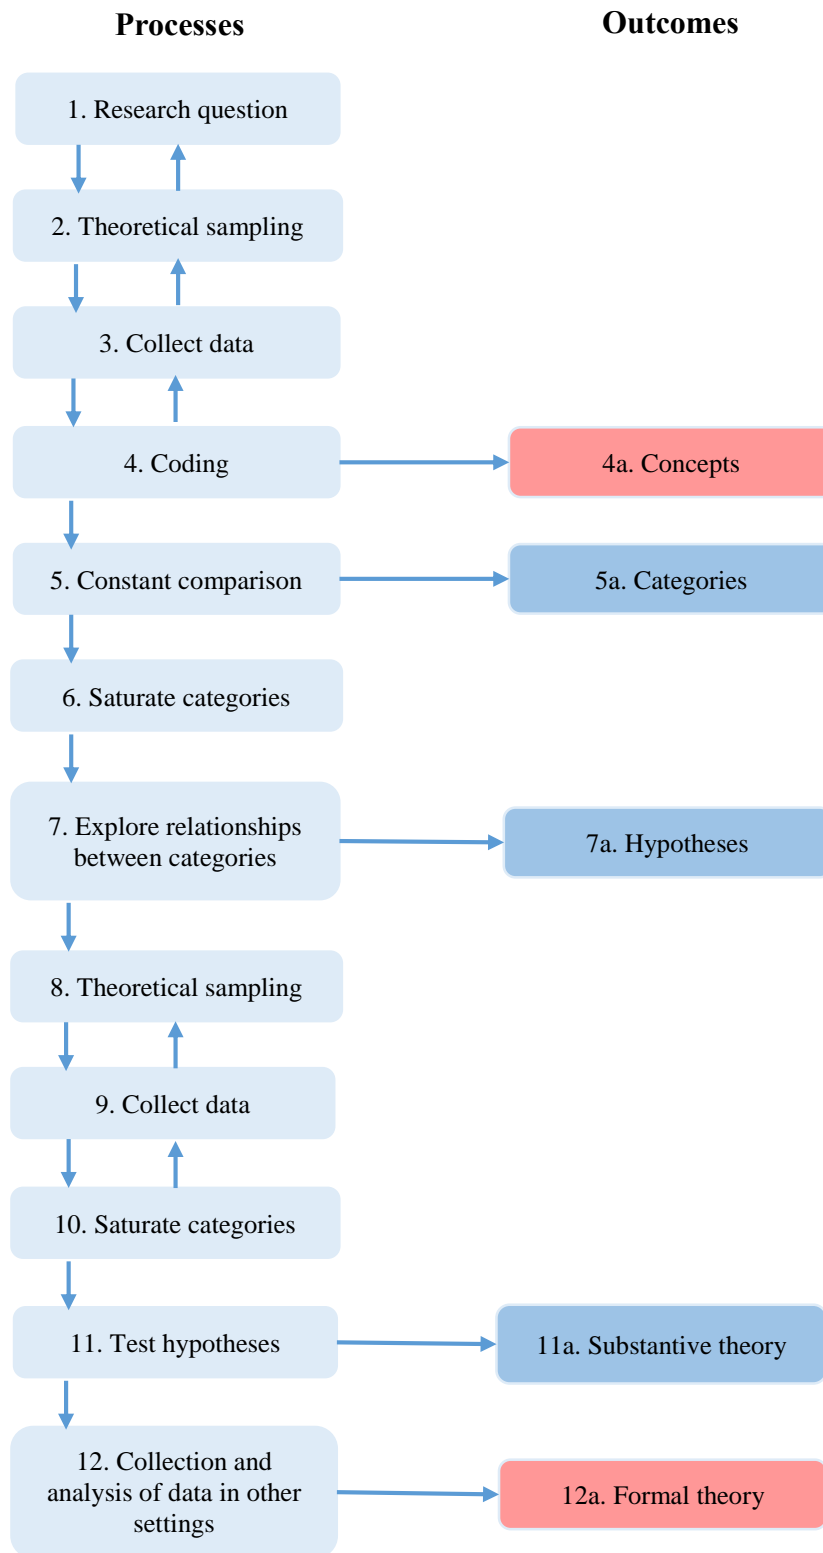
Processes

Outcomes

1. Research question

2. Theoretical sampling

3. Collect data

4. Coding

4a. Concepts

5. Constant comparison

5a. Categories

6. Saturate categories

7. Explore relationships between categories

7a. Hypotheses

8. Theoretical sampling

9. Collect data

10. Saturate categories

11. Test hypotheses

11a. Substantive theory

12. Collection and analysis of data in other settings

12a. Formal theory